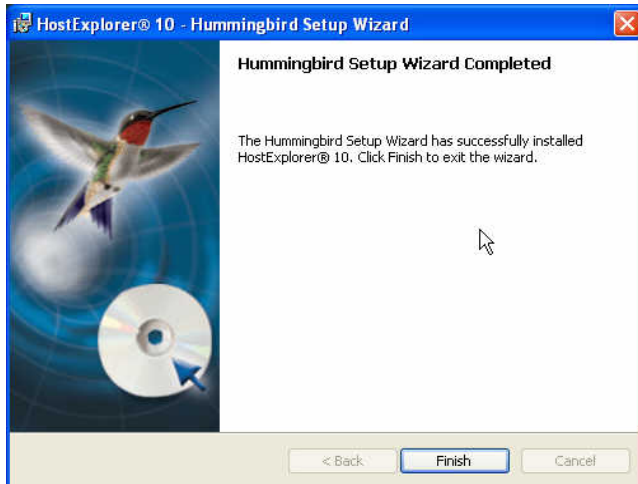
HostExplorer® 10 - Hummingbird Setup Wizard

Hummingbird Setup Wizard Completed

The Hummingbird Setup Wizard has successfully installed HostExplorer® 10. Click Finish to exit the wizard.

< Back
Finish
Cancel